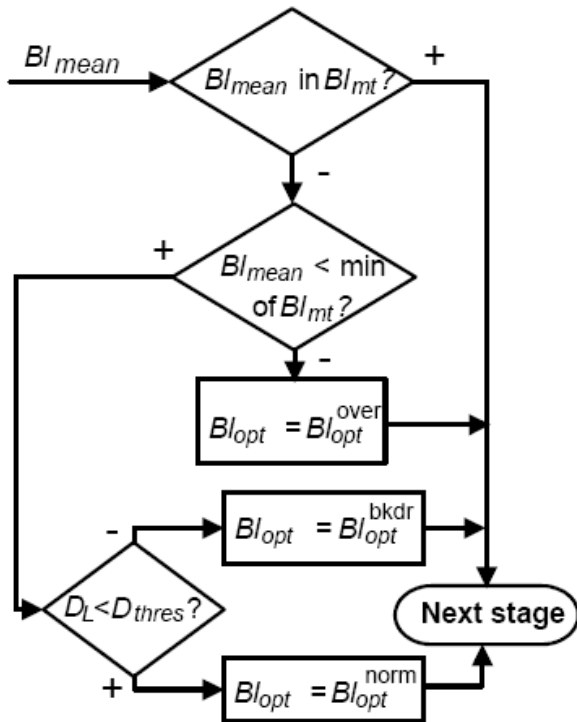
$BI_{mean}$

$BI_{mean}$ in $BI_{mt}$?

+

-

+

$BI_{mean}$ < min of $BI_{mt}$?

-

$BI_{opt} = BI_{opt}^{over}$

-

$BI_{opt} = BI_{opt}^{bkdr}$

$D_L < D_{thres}$?

Next stage

+

$BI_{opt} = BI_{opt}^{norm}$